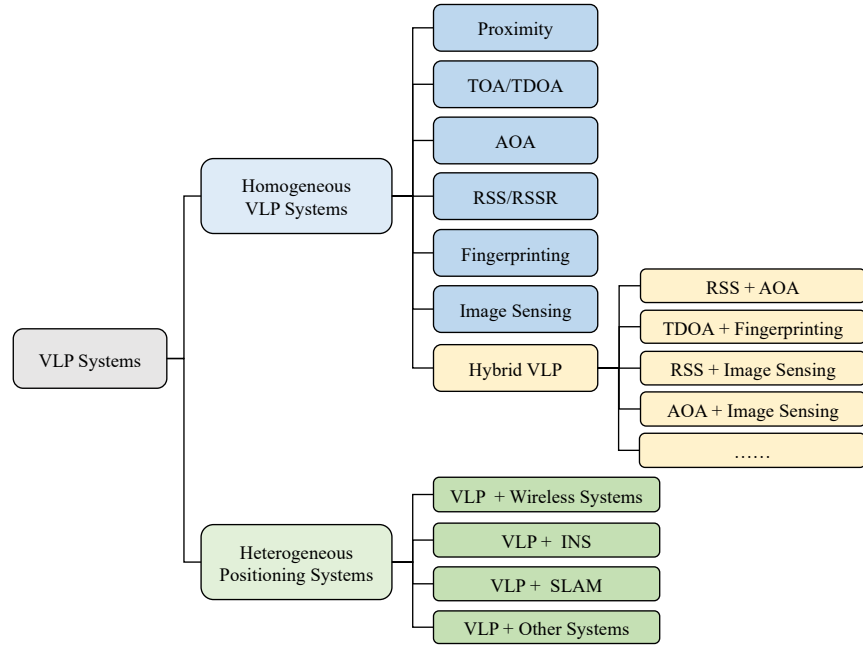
VLP Systems

Homogeneous VLP Systems

Proximity

TOA/TDOA

AOA

RSS/RSSR

Fingerprinting

Image Sensing

Hybrid VLP

RSS + AOA

TDOA + Fingerprinting

RSS + Image Sensing

AOA + Image Sensing

……

Heterogeneous Positioning Systems

VLP + Wireless Systems

VLP + INS

VLP + SLAM

VLP + Other Systems